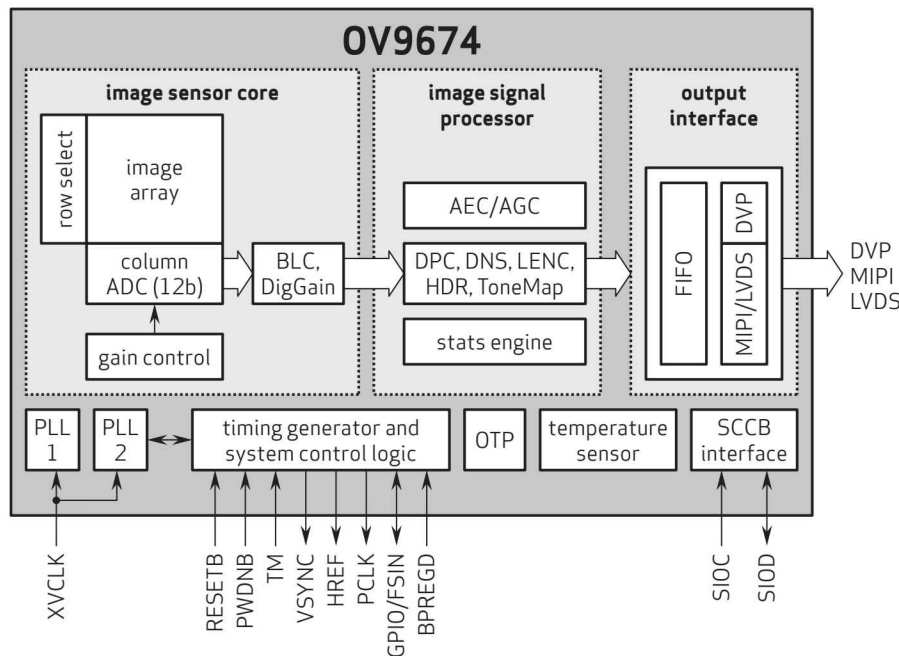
OV9674

image sensor core

row select

image array

column ADC (12b)

gain control

BLC, DigGain

image signal processor

AEC/AGC

DPC, DNS, LENC, HDR, ToneMap

stats engine

output interface

FIFO

DVP

MIPI/LVDS

DVP
MIPI
LVDS

PLL 1

PLL 2

timing generator and system control logic

OTP

temperature sensor

SCCB interface

XVCLK

RESETB

PWDNB

TM

VSYNC

HREF

PCLK

GPIO/FSIN

BPREGD

SIOC

SIOD